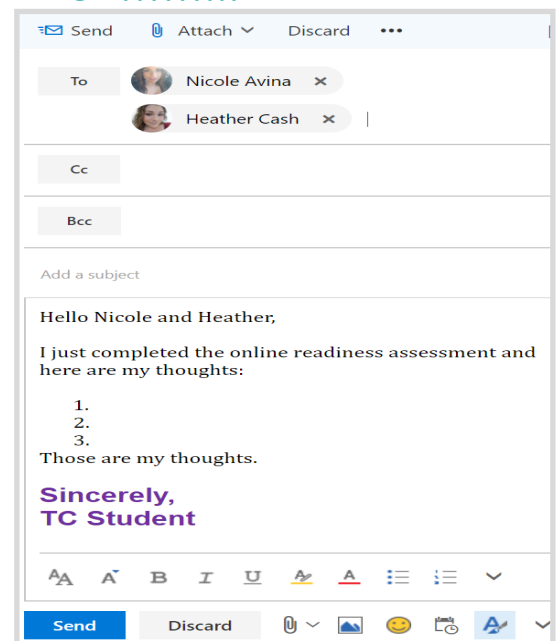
Send Attach Discard •••

To Nicole Avina ✕ Heather Cash ✕

Cc

Bcc

Add a subject

Hello Nicole and Heather,

I just completed the online readiness assessment and here are my thoughts:

1.
2.
3.

Those are my thoughts.

Sincerely,
TC Student

Send Discard